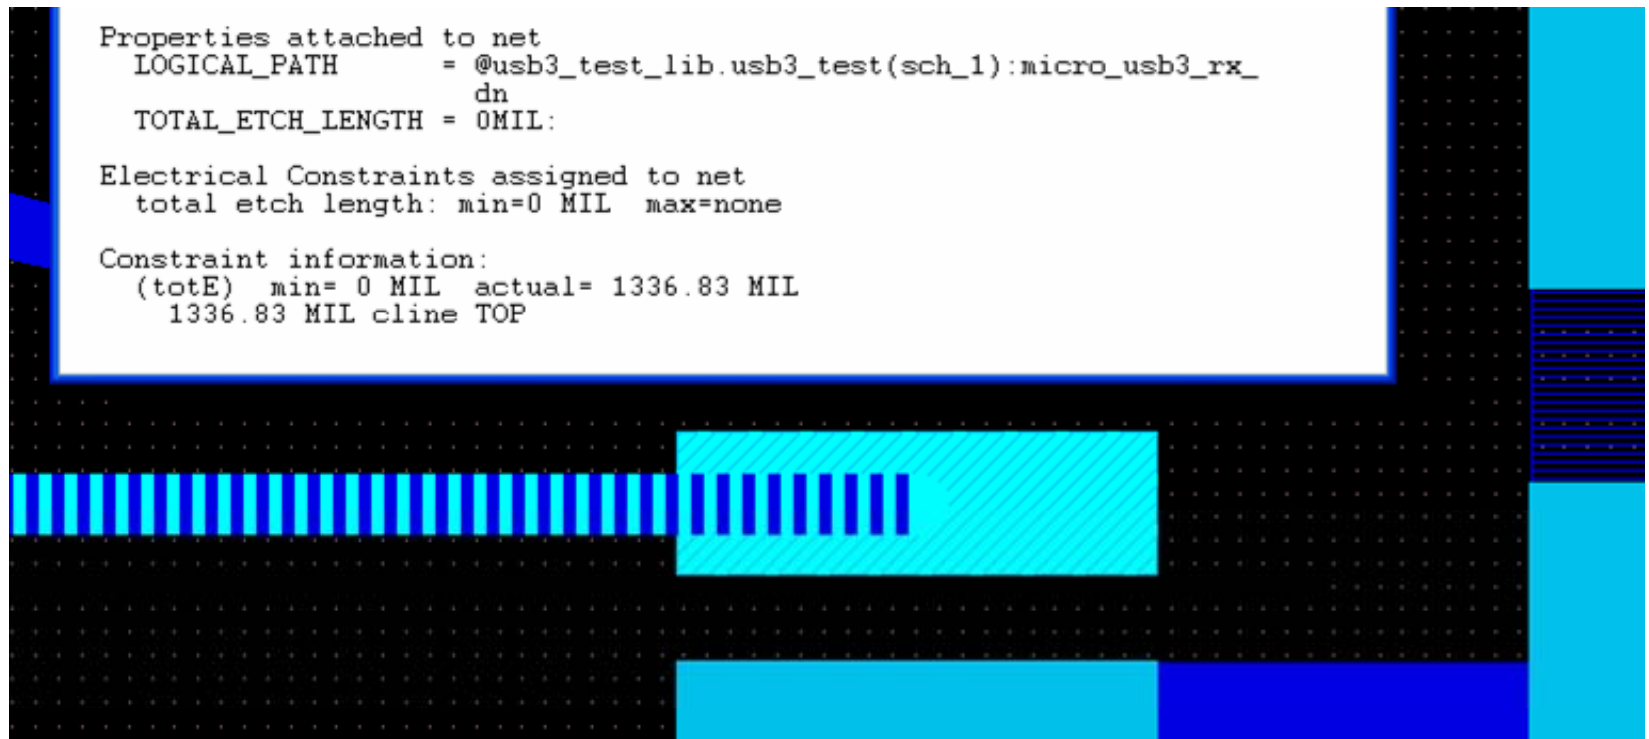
Properties attached to net
LOGICAL_PATH = @usb3_test_lib.usb3_test(sch_1):micro_usb3_rx_dn
TOTAL_ETCH_LENGTH = 0MIL:

Electrical Constraints assigned to net
total etch length: min=0 MIL max=none

Constraint information:
(totE) min= 0 MIL actual= 1336.83 MIL
1336.83 MIL cline TOP